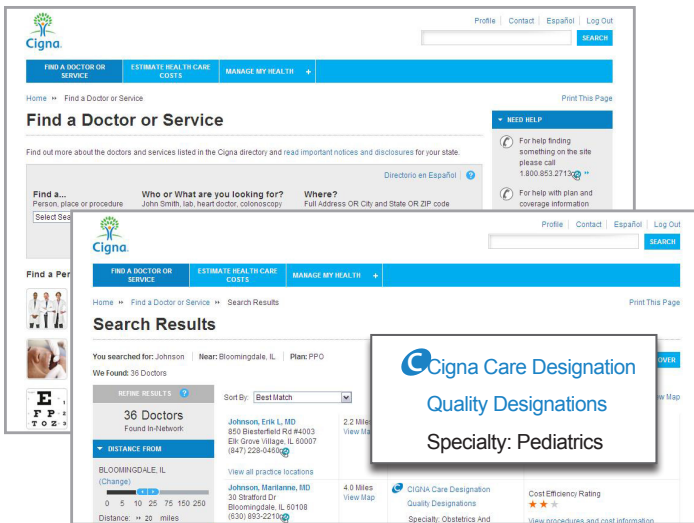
Cigna

Profile | Contact | Español | Log Out

SEARCH

FIND A DOCTOR OR SERVICE | ESTIMATE HEALTH CARE COSTS | MANAGE MY HEALTH +

Home » Find a Doctor or Service

Print This Page

Find a Doctor or Service

Find out more about the doctors and services listed in the Cigna directory and read important notices and disclosures for your state.

Directorio en Español

Find a...
Person, place or procedure

Who or What are you looking for?
John Smith, lab, heart doctor, colonoscopy

Where?
Full Address OR City and State OR ZIP code

Select Sea

Find a Per

E
F P
T O Z

NEED HELP

For help finding something on the site please call 1.800.853.2713

For help with plan and coverage information

Cigna

Profile | Contact | Español | Log Out

SEARCH

FIND A DOCTOR OR SERVICE | ESTIMATE HEALTH CARE COSTS | MANAGE MY HEALTH +

Home » Find a Doctor or Service » Search Results

Print This Page

Search Results

You searched for: Johnson | Near: Bloomingdale, IL | Plan: PPO

We Found: 36 Doctors

REFINE RESULTS

36 Doctors
Found In-Network

DISTANCE FROM

BLOOMINGDALE, IL
(Change)

0 5 10 25 75 150 250

Distance: 20 miles

Sort By: Best Match

Johnson, Erik L, MD
850 Biesterfield Rd #4003
Elk Grove Village, IL 60007
(847) 228-0480

View all practice locations

2.2 Miles
View Map

Johnson, Marianne, MD
30 Stratford Dr
Bloomingdale, IL 60108
(630) 893-2210

4.0 Miles
View Map

CIGNA Care Designation
Quality Designations
Specialty: Obstetrics And

Cost Efficiency Rating

View procedures and cost information

OVER

w Map

Cigna Care Designation
Quality Designations
Specialty: Pediatrics